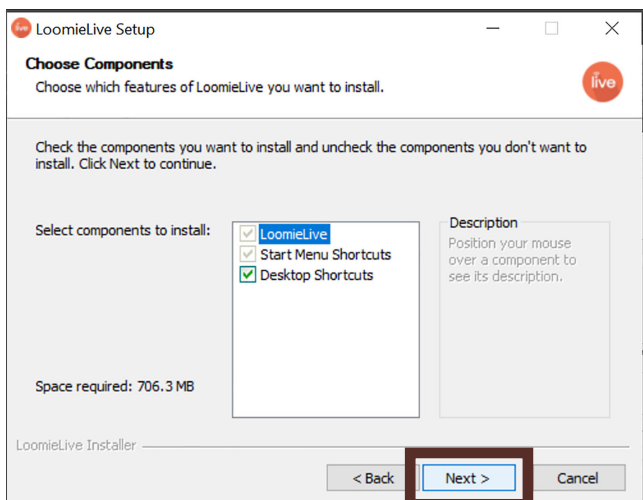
LoomieLive Setup

Choose Components
Choose which features of LoomieLive you want to install.

live

Check the components you want to install and uncheck the components you don't want to install. Click Next to continue.

Select components to install:

LoomieLive
Start Menu Shortcuts
Desktop Shortcuts

Description
Position your mouse over a component to see its description.

Space required: 706.3 MB

LoomieLive Installer

< Back
Next >
Cancel